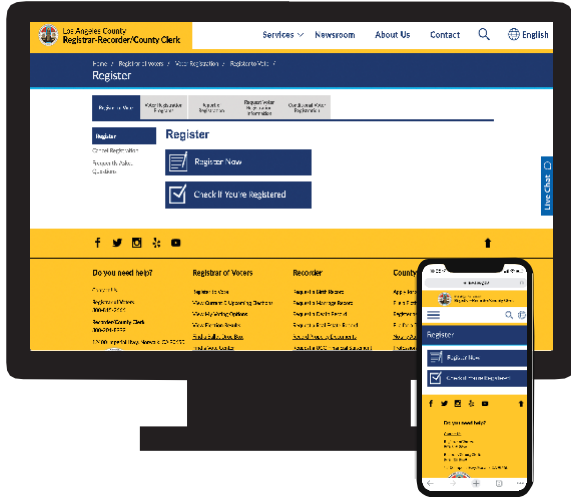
Los Angeles County
Registrar-Recorder/County Clerk

Services
Newsroom
About Us
Contact
English

Home / Registrar of Voters / Voter Registration / Register to Vote /

Register

Register to Vote
Verify Registration
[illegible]
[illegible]
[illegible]

Register
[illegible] Registration
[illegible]

Register

Register Now

Check If You're Registered

Live Chat

Do you need help?
Registrar of Voters
Recorder
County

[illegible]

Register

Register Now

Check If You're Registered

Do you need help?